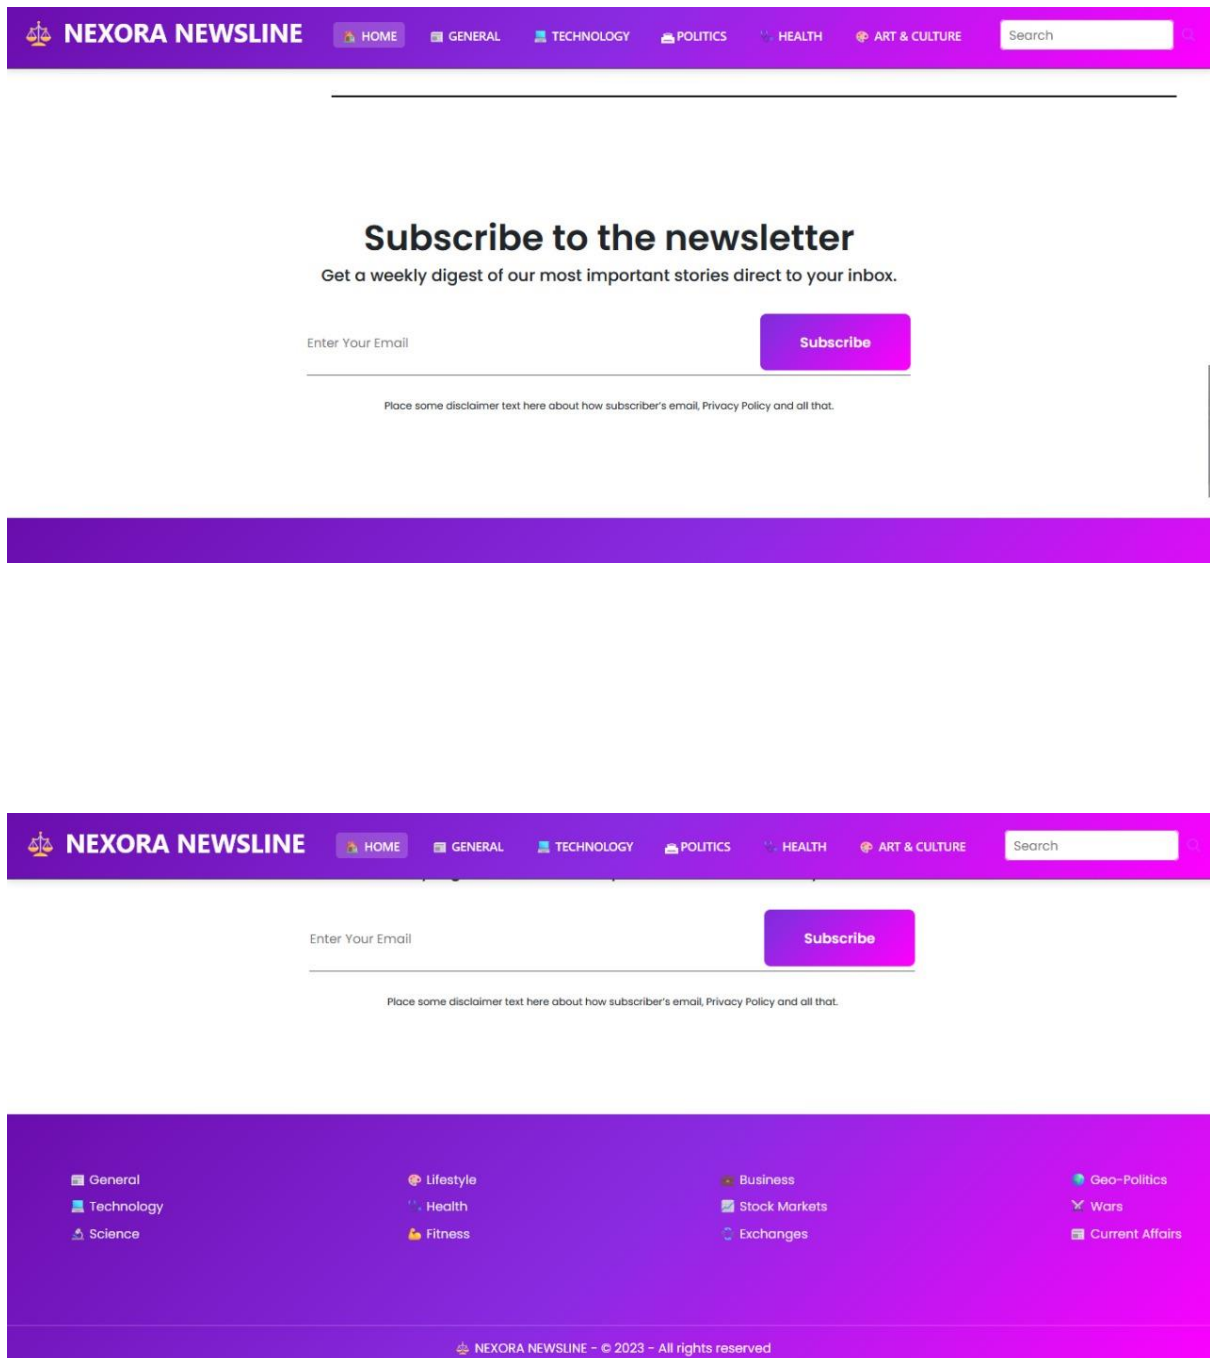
NEXORA NEWSLINE HOME GENERAL TECHNOLOGY POLITICS HEALTH ART & CULTURE Search

Subscribe to the newsletter

Get a weekly digest of our most important stories direct to your inbox.

Enter Your Email

Subscribe

Place some disclaimer text here about how subscriber's email, Privacy Policy and all that.

NEXORA NEWSLINE HOME GENERAL TECHNOLOGY POLITICS HEALTH ART & CULTURE Search

Enter Your Email

Subscribe

Place some disclaimer text here about how subscriber's email, Privacy Policy and all that.

General
Technology
Science

Lifestyle
Health
Fitness

Business
Stock Markets
Exchanges

Geo-Politics
Wars
Current Affairs

NEXORA NEWSLINE - © 2023 - All rights reserved